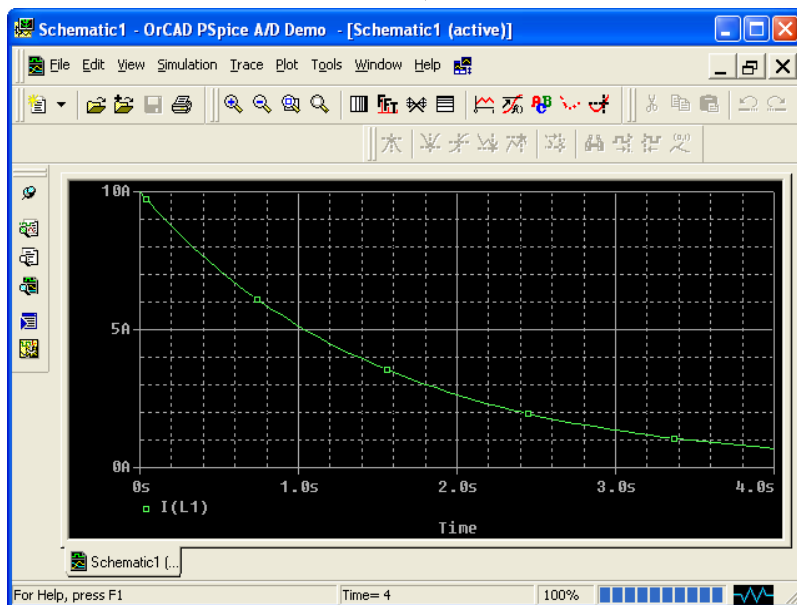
Schematic1 - OrCAD PSpice A/D Demo - [Schematic1 (active)]

File Edit View Simulation Trace Plot Tools Window Help

10A

5A

0A

0s 1.0s 2.0s 3.0s 4.0s

I(L1)

Time

Schematic1 (...

For Help, press F1

Time= 4

100%